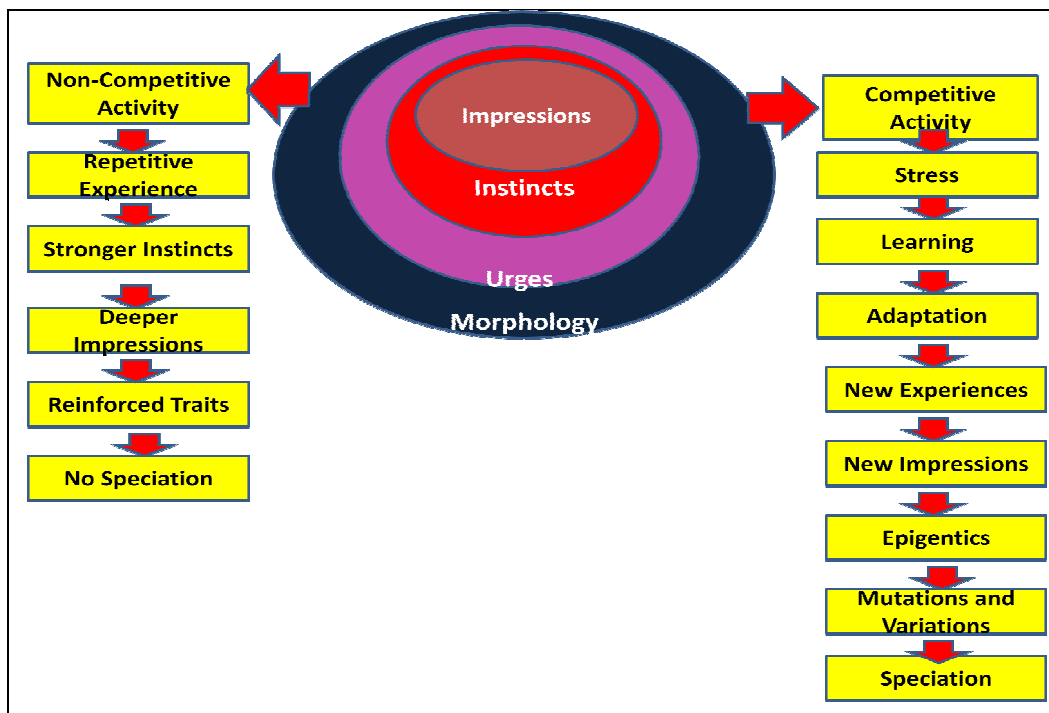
Impressions

Instincts

Urges

Morphology

Non-Competitive Activity

Repetitive Experience

Stronger Instincts

Deeper Impressions

Reinforced Traits

No Speciation

Competitive Activity

Stress

Learning

Adaptation

New Experiences

New Impressions

Epigentics

Mutations and Variations

Speciation